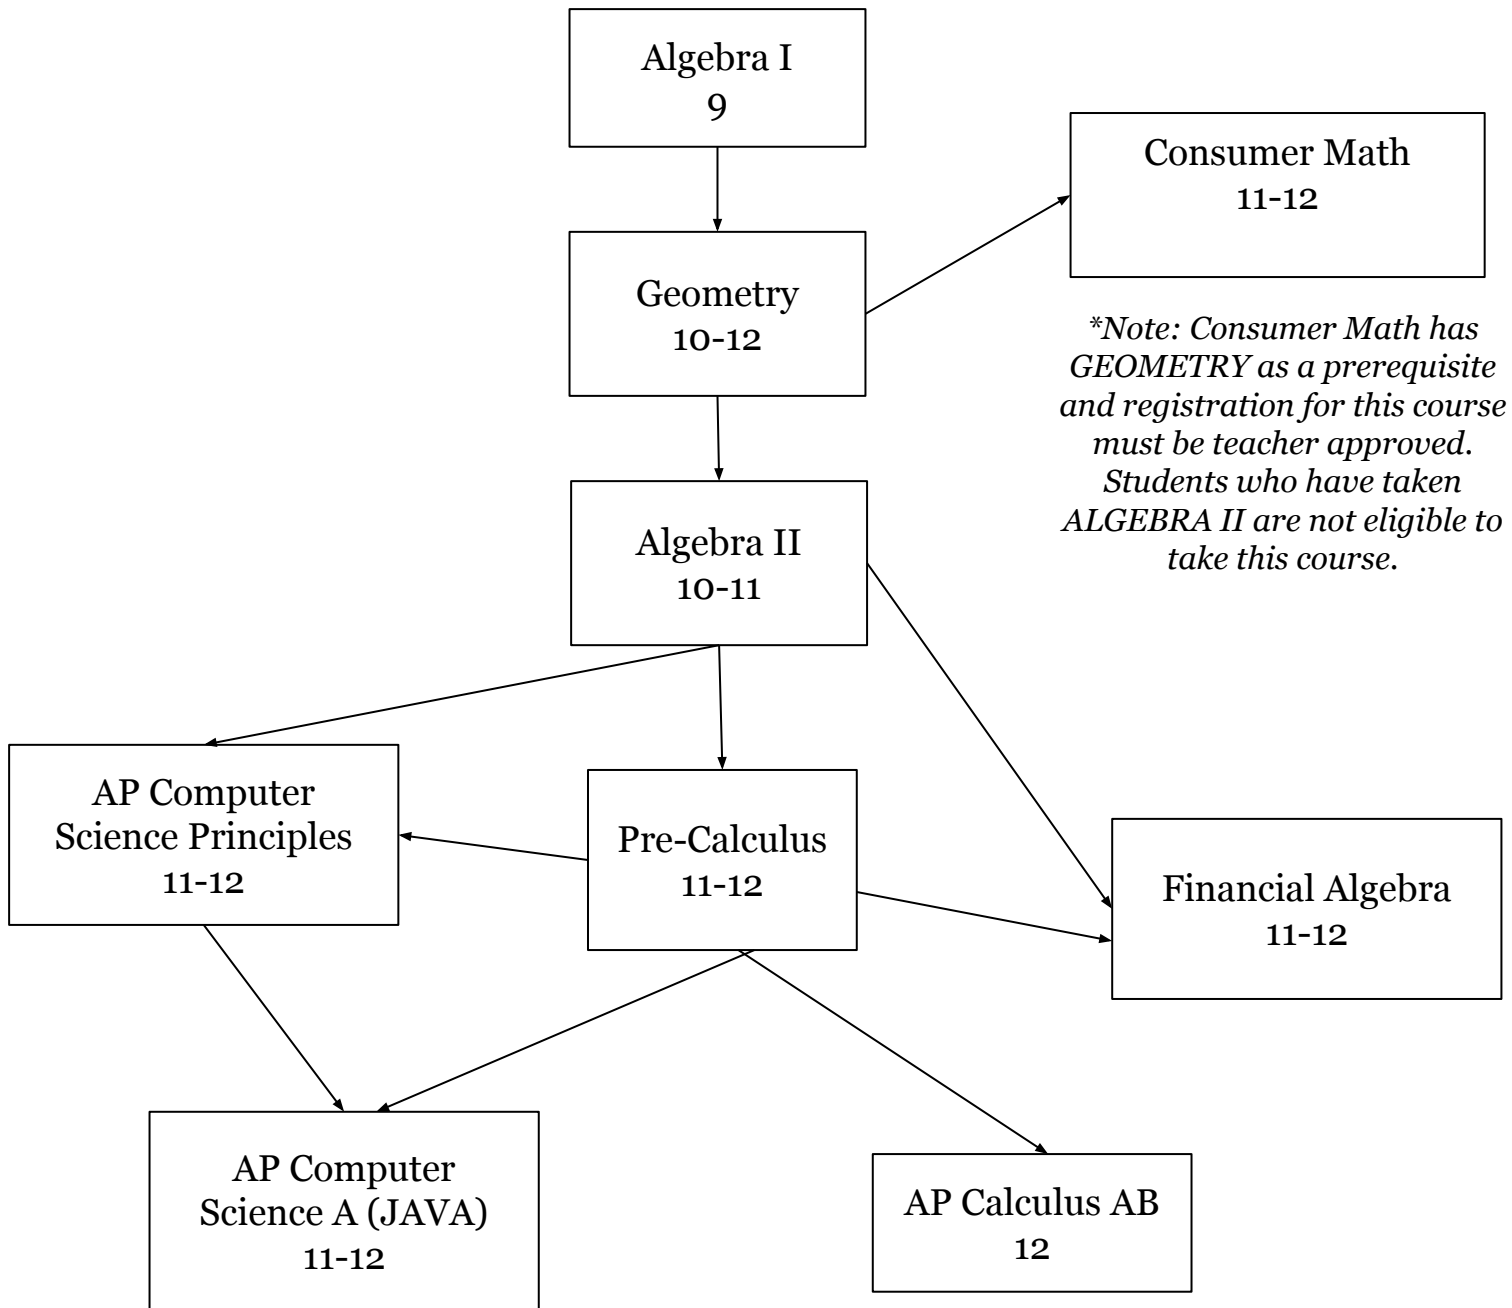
Algebra I
9

Consumer Math
11-12

Geometry
10-12

*Note: Consumer Math has GEOMETRY as a prerequisite and registration for this course must be teacher approved. Students who have taken ALGEBRA II are not eligible to take this course.

Algebra II
10-11

AP Computer Science Principles
11-12

Pre-Calculus
11-12

Financial Algebra
11-12

AP Computer Science A (JAVA)
11-12

AP Calculus AB
12